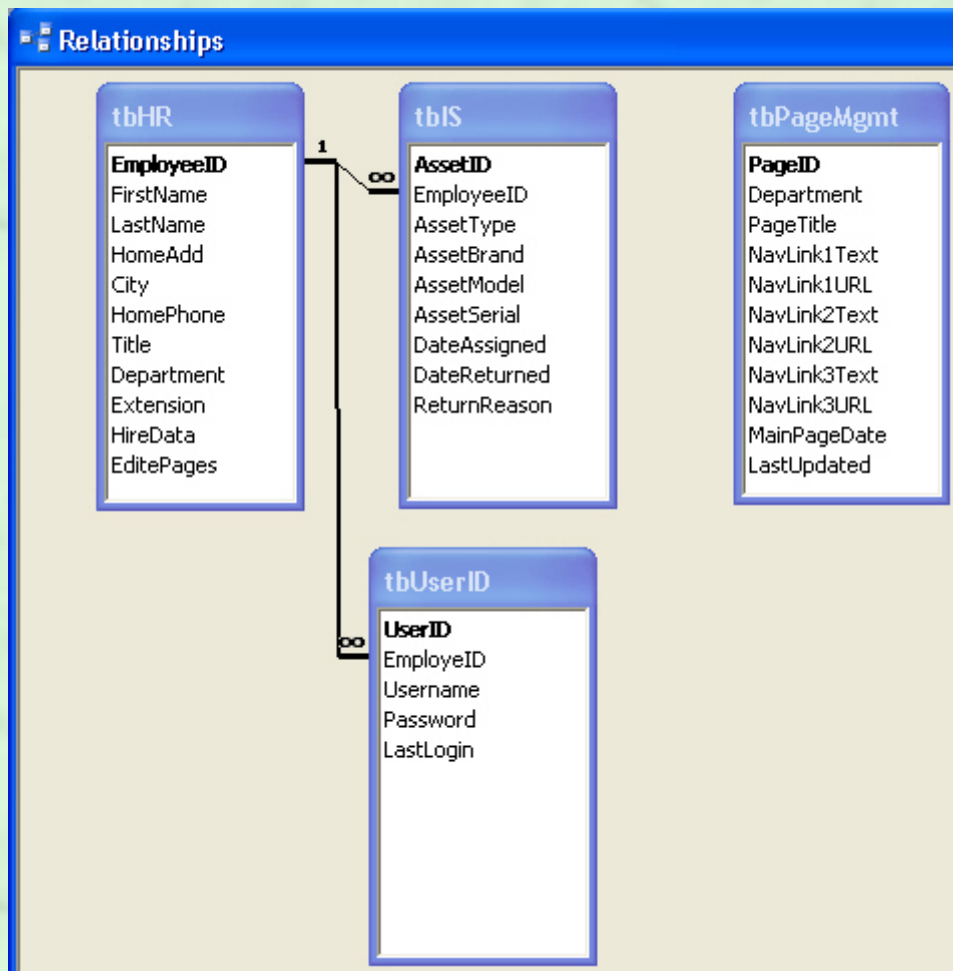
Relationships

tbHR
EmployeeID
FirstName
LastName
HomeAdd
City
HomePhone
Title
Department
Extension
HireData
EditePages

1
∞

tbIS
AssetID
EmployeeID
AssetType
AssetBrand
AssetModel
AssetSerial
DateAssigned
DateReturned
ReturnReason

tbPageMgmt
PageID
Department
PageTitle
NavLink1Text
NavLink1URL
NavLink2Text
NavLink2URL
NavLink3Text
NavLink3URL
MainPageDate
LastUpdated

∞

tbUserID
UserID
EmployeID
Username
Password
LastLogin